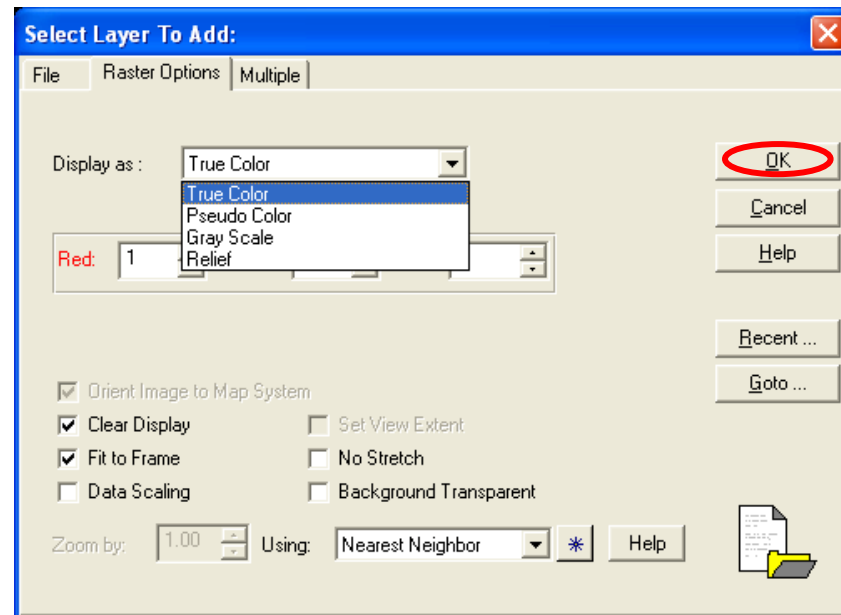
Select Layer To Add:

File | Raster Options | Multiple

Display as : True Color

True Color
Pseudo Color
Gray Scale
Relief

Red: 1

OK
Cancel
Help

Recent ...
Goto ...

Orient Image to Map System
Clear Display
Set View Extent
Fit to Frame
No Stretch
Data Scaling
Background Transparent

Zoom by: 1.00 Using: Nearest Neighbor Help